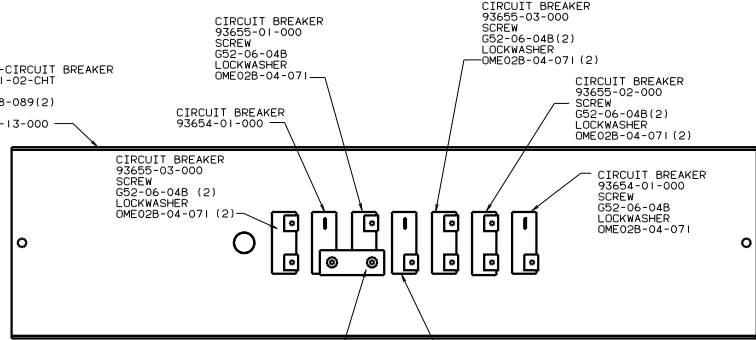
-CIRCUIT BREAKER
1-02-CHT

8-089(2)

-13-000

CIRCUIT BREAKER
93655-01-000
SCREW
G52-06-04B
LOCKWASHER
OME02B-04-071

CIRCUIT BREAKER
93655-03-000
SCREW
G52-06-04B(2)
LOCKWASHER
OME02B-04-071 (2)

CIRCUIT BREAKER
93655-02-000
SCREW
G52-06-04B(2)
LOCKWASHER
OME02B-04-071 (2)

CIRCUIT BREAKER
93654-01-000

CIRCUIT BREAKER
93655-03-000
SCREW
G52-06-04B (2)
LOCKWASHER
OME02B-04-071 (2)

CIRCUIT BREAKER
93654-01-000
SCREW
G52-06-04B
LOCKWASHER
OME02B-04-071